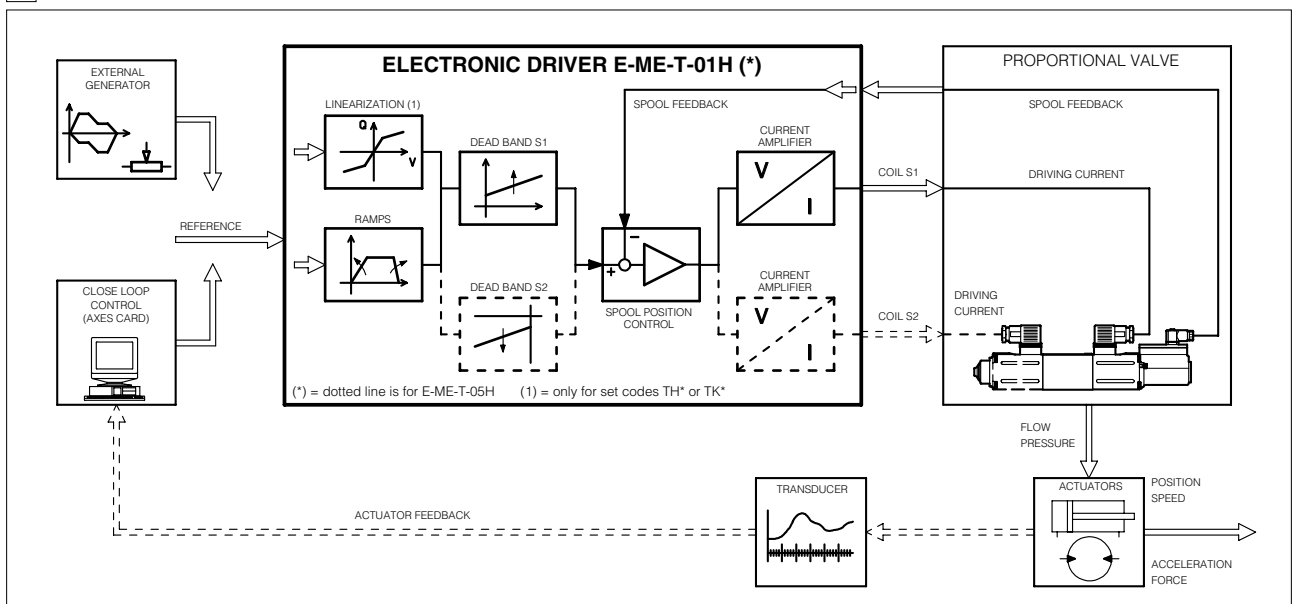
EXTERNAL GENERATOR

ELECTRONIC DRIVER E-ME-T-01H (*)

LINEARIZATION (1)

Q

V

DEAD BAND S1

SPOOL FEEDBACK

CURRENT AMPLIFIER

V

I

REFERENCE

RAMPS

−

+

DEAD BAND S2

SPOOL POSITION CONTROL

CURRENT AMPLIFIER

V

I

CLOSE LOOP CONTROL (AXES CARD)

(*) = dotted line is for E-ME-T-05H (1) = only for set codes TH* or TK*

PROPORTIONAL VALVE

SPOOL FEEDBACK

COIL S1

DRIVING CURRENT

DRIVING CURRENT

COIL S2

FLOW PRESSURE

ACTUATOR FEEDBACK

TRANSDUCER

ACTUATORS

POSITION SPEED

ACCELERATION FORCE